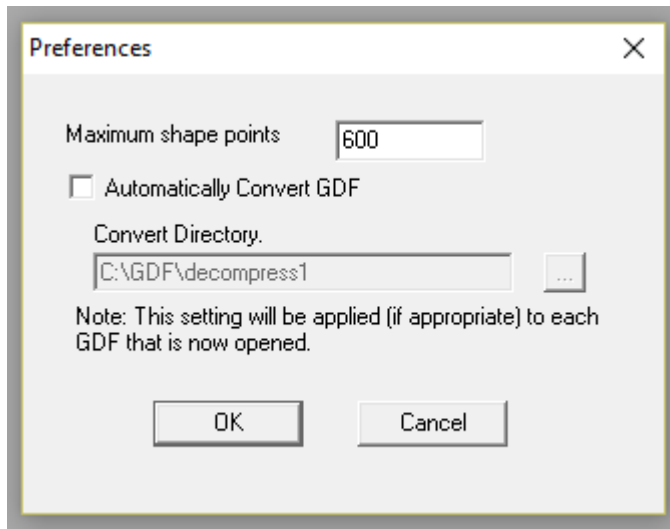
Preferences

X

Maximum shape points

600

Automatically Convert GDF

Convert Directory.

C:\GDF\decompress1

...

Note: This setting will be applied (if appropriate) to each GDF that is now opened.

OK

Cancel